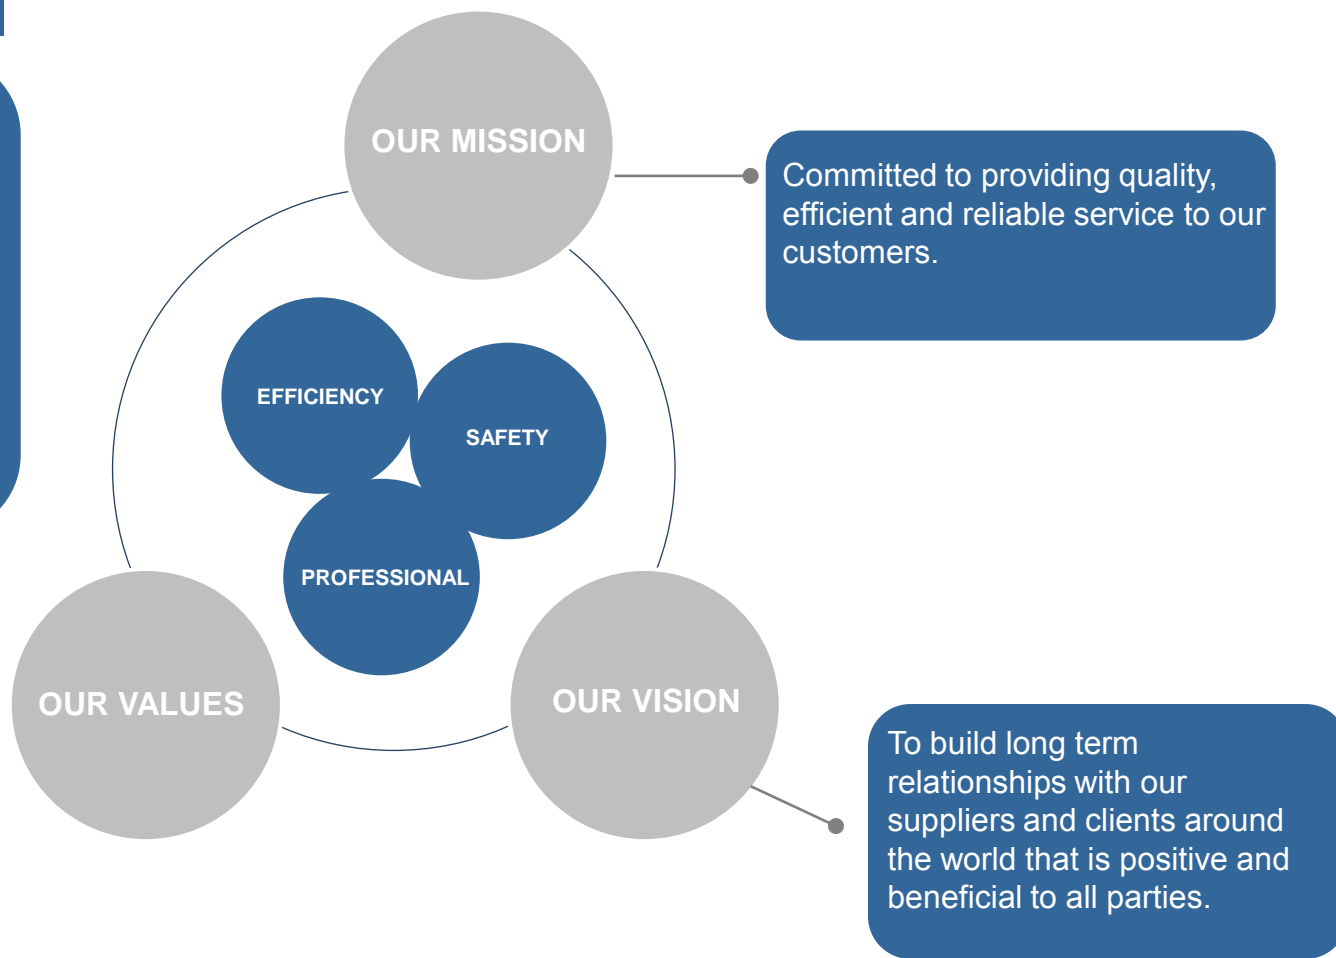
OUR MISSION

Committed to providing quality, efficient and reliable service to our customers.

EFFICIENCY

SAFETY

PROFESSIONAL

OUR VALUES

OUR VISION

To build long term relationships with our suppliers and clients around the world that is positive and beneficial to all parties.